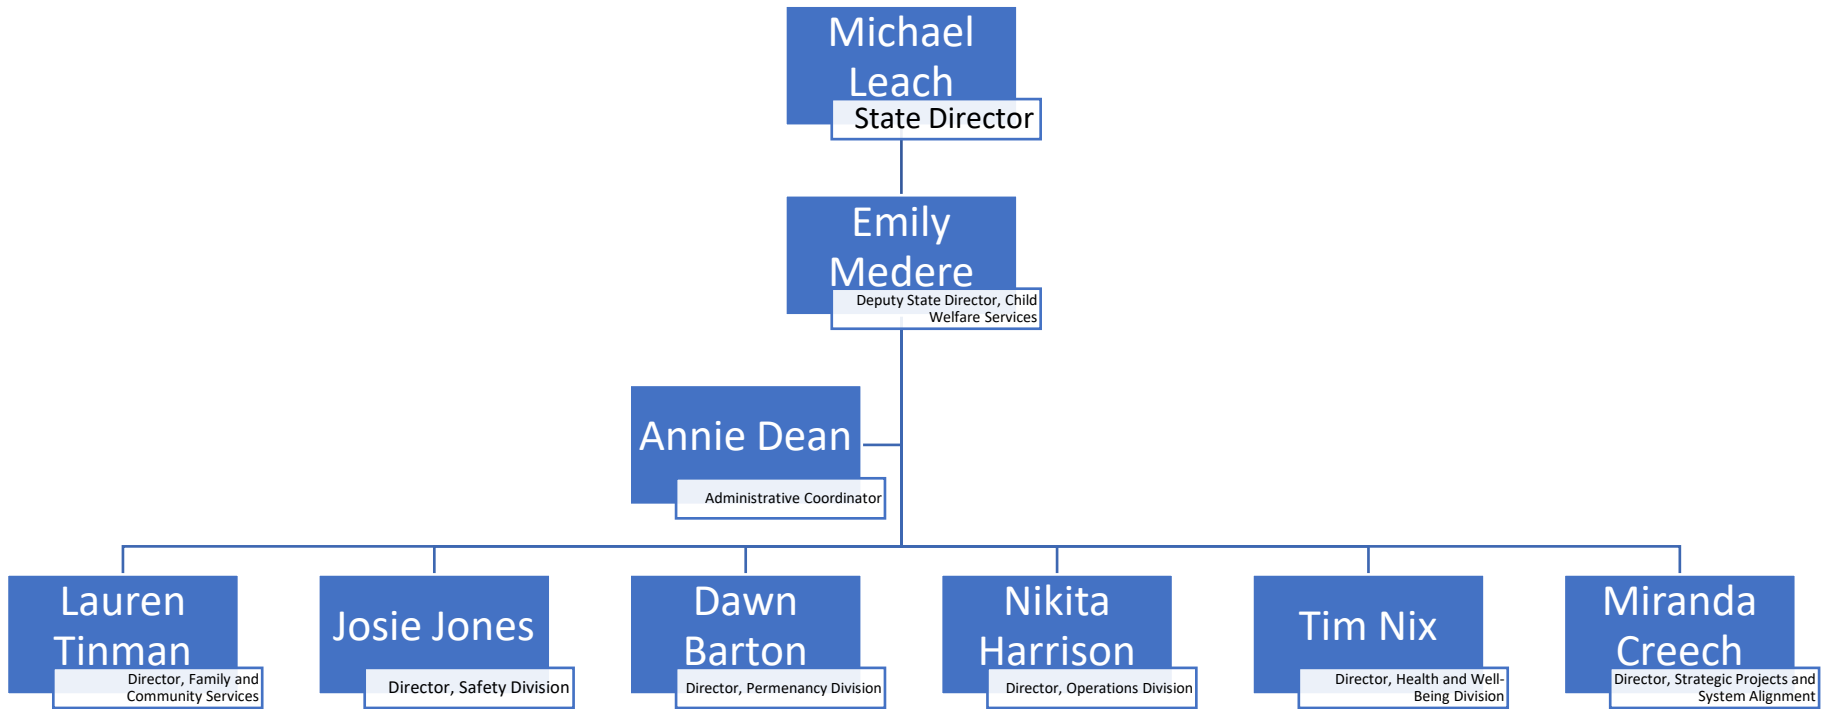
Michael Leach
State Director

Emily Medere
Deputy State Director, Child Welfare Services

Annie Dean
Administrative Coordinator

Lauren Tinman
Director, Family and Community Services

Josie Jones
Director, Safety Division

Dawn Barton
Director, Permenancy Division

Nikita Harrison
Director, Operations Division

Tim Nix
Director, Health and Well-Being Division

Miranda Creech
Director, Strategic Projects and System Alignment